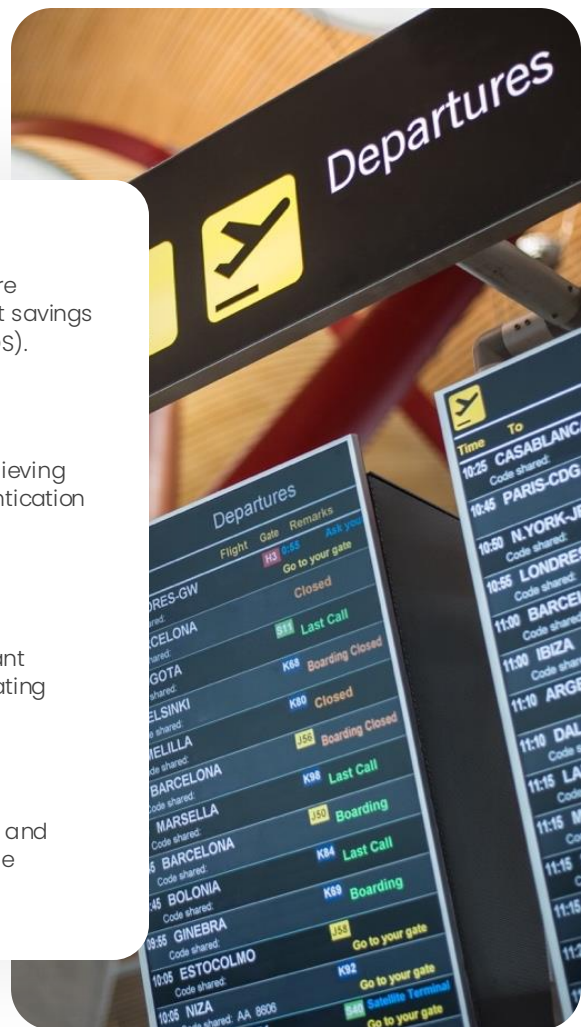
Departures

re
t savings
S).

ieving
ntication

unt
ating

and
e

Departures

Flight Gate Remarks

H3 0:55 Ask you
Go to your gate

DRES-GW Closed

CELONA
hared: S11 Last Call

GOTA
hared: K68 Boarding Closed

ELSINKI
e shared: K80 Closed

MELILLA
ode shared: J56 Boarding Closed

BARCELONA
Code shared: K98 Last Call

MARSELLA
Code shared: J50 Boarding

5 BARCELONA
Code shared: K84 Last Call

:45 BOLONIA
Code shared: K69 Boarding

9:55 GINEBRA
Code shared: J58 Go to your gate

10:05 ESTOCOLMO
Code shared: K92 Go to your gate

10:05 NIZA
Code shared: AA 8606 S40 Satellite Terminal Go to your gate

Time To

10:25 CASABLANCA
Code shared:

10:45 PARIS-CDG

10:50 N.YORK-J
Code shared:

10:55 LONDRES
Code shared:

11:00 BARCEL
Code shared

11:00 IBIZA
Code shar

11:10 ARGE

11:10 DAL
Code s

11:15 LA

11:15 M

11:15

11:15

11:2